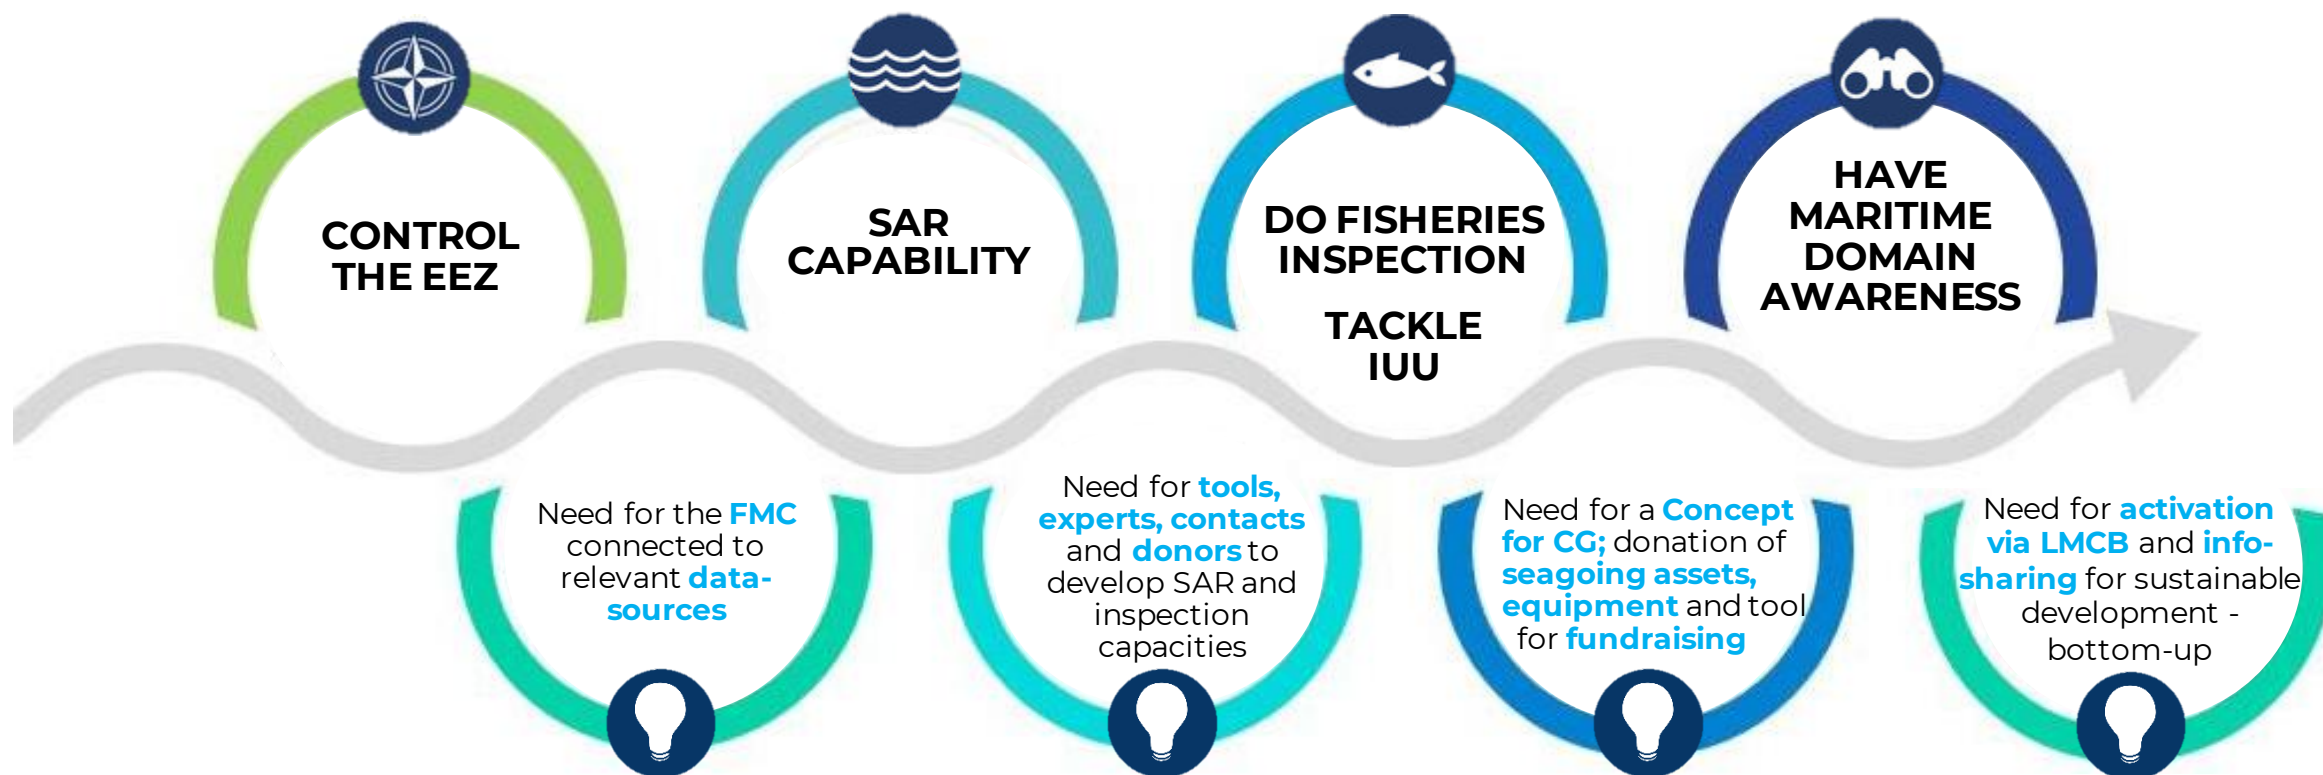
CONTROL THE EEZ

SAR CAPABILITY

DO FISHERIES INSPECTION

TACKLE IUU

HAVE MARITIME DOMAIN AWARENESS

Need for the FMC connected to relevant datasources

Need for tools, experts, contacts and donors to develop SAR and inspection capacities

Need for a Concept for CG; donation of seagoing assets, equipment and tool for fundraising

Need for activation via LMCB and infosharing for sustainable development - bottom-up